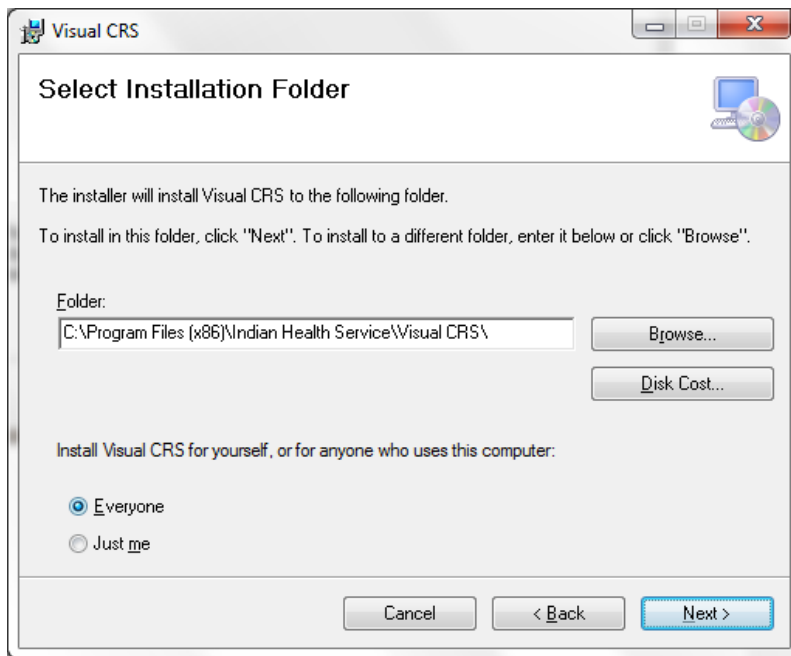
Visual CRS

Select Installation Folder

The installer will install Visual CRS to the following folder.

To install in this folder, click "Next". To install to a different folder, enter it below or click "Browse".

Folder:

C:\Program Files (x86)\Indian Health Service\Visual CRS\

Browse...

Disk Cost...

Install Visual CRS for yourself, or for anyone who uses this computer:

Everyone

Just me

Cancel

< Back

Next >